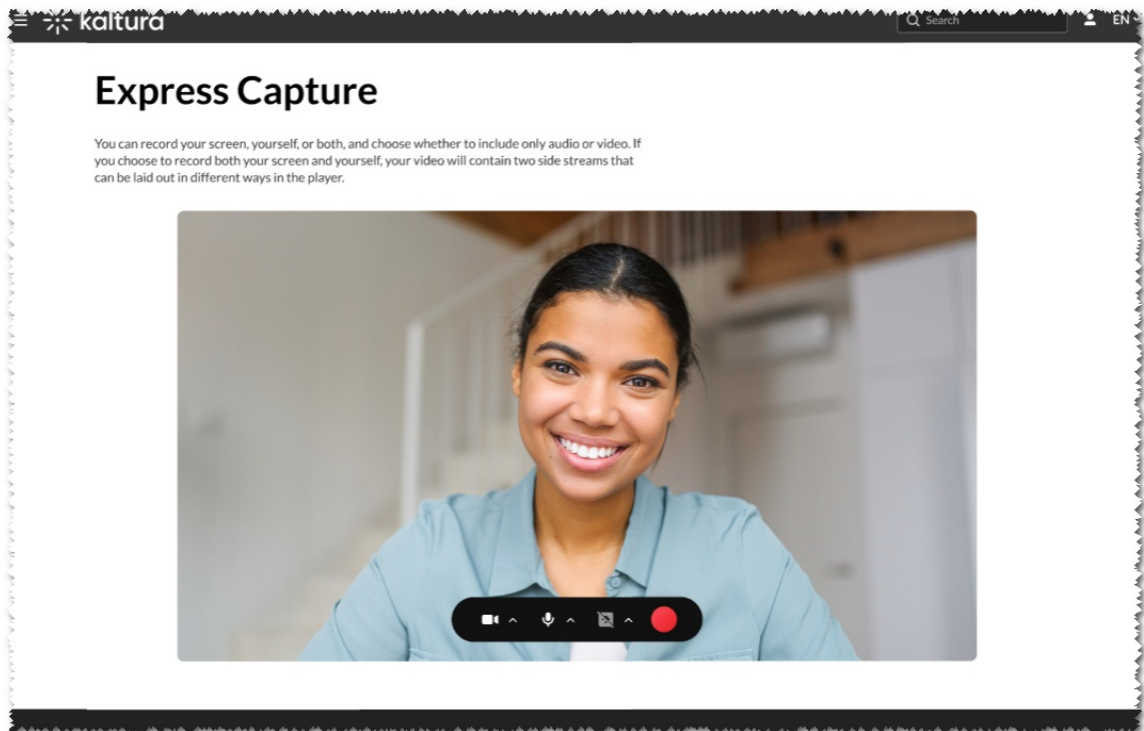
kaltura

Search

EN

Express Capture

You can record your screen, yourself, or both, and choose whether to include only audio or video. If you choose to record both your screen and yourself, your video will contain two side streams that can be laid out in different ways in the player.